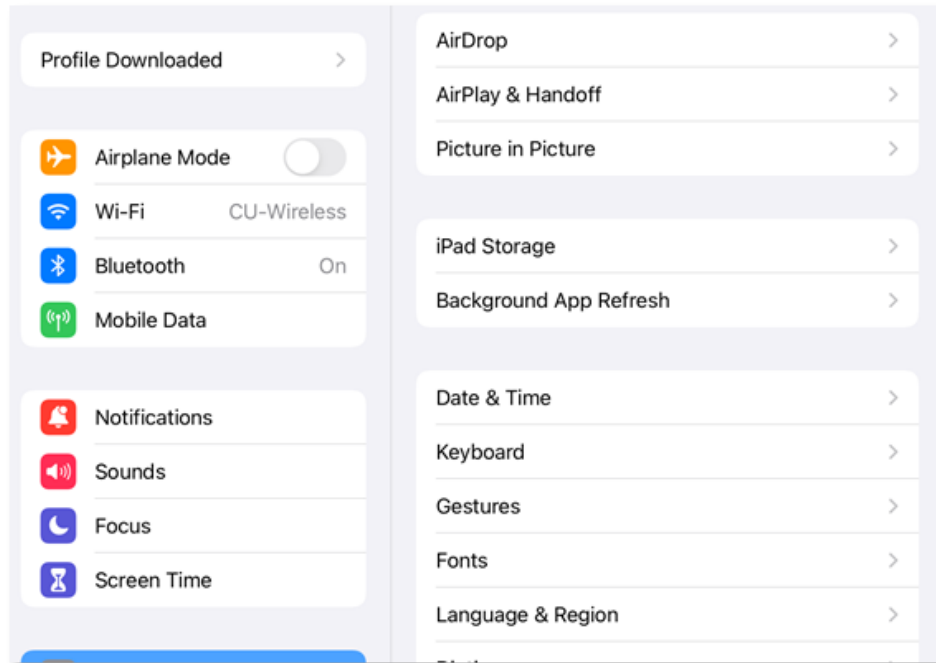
Profile Downloaded

Airplane Mode
Wi-Fi CU-Wireless
Bluetooth On
Mobile Data

Notifications
Sounds
Focus
Screen Time

AirDrop
AirPlay & Handoff
Picture in Picture

iPad Storage
Background App Refresh

Date & Time
Keyboard
Gestures
Fonts
Language & Region
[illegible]